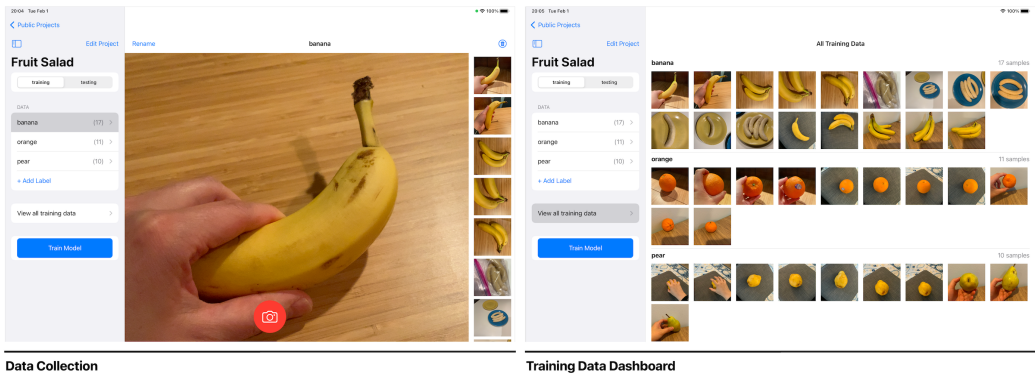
20:04 Tue Feb 1
100%
Public Projects
Edit Project
Rename
banana
Fruit Salad
training
testing
DATA
banana (17)
orange (11)
pear (10)
+ Add Label
View all training data
Train Model

Data Collection

20:05 Tue Feb 1
100%
Public Projects
Edit Project
All Training Data
Fruit Salad
training
testing
DATA
banana (17)
orange (11)
pear (10)
+ Add Label
View all training data
Train Model
banana
17 samples
orange
11 samples
pear
10 samples

Training Data Dashboard